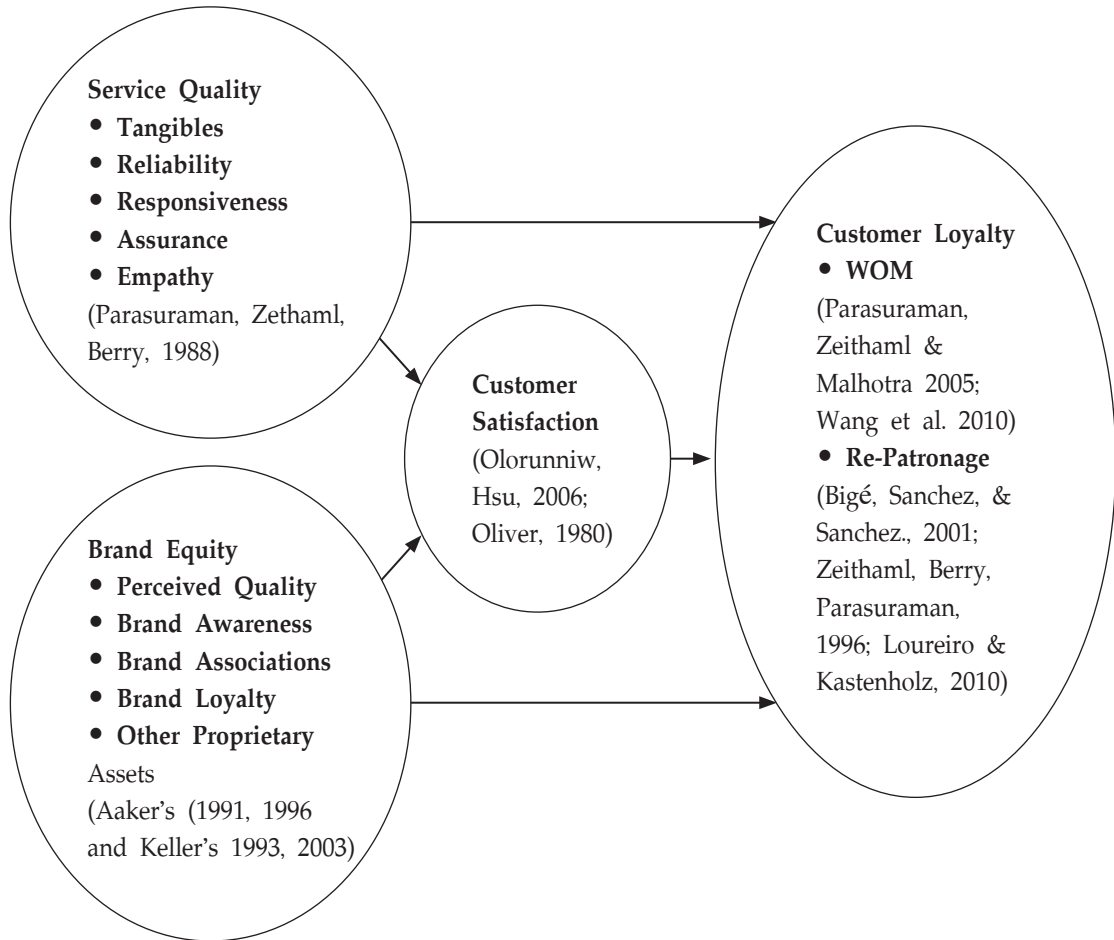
Service Quality
• Tangibles
• Reliability
• Responsiveness
• Assurance
• Empathy
(Parasuraman, Zethaml, Berry, 1988)

Customer Satisfaction
(Olorunniw, Hsu, 2006; Oliver, 1980)

Customer Loyalty
• WOM
(Parasuraman, Zeithaml & Malhotra 2005; Wang et al. 2010)
• Re-Patronage
(Bigé, Sanchez, & Sanchez., 2001; Zeithaml, Berry, Parasuraman, 1996; Loureiro & Kastenholz, 2010)

Brand Equity
• Perceived Quality
• Brand Awareness
• Brand Associations
• Brand Loyalty
• Other Proprietary Assets
(Aaker's (1991, 1996 and Keller's 1993, 2003)